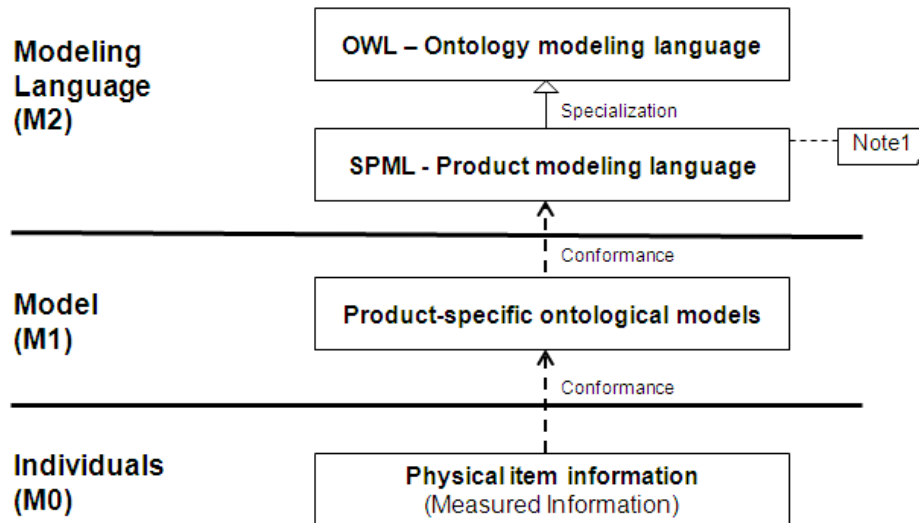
Modeling Language (M2)

OWL – Ontology modeling language

Specialization

SPML - Product modeling language

Note1

Conformance

Model (M1)

Product-specific ontological models

Conformance

Individuals (M0)

Physical item information
(Measured Information)